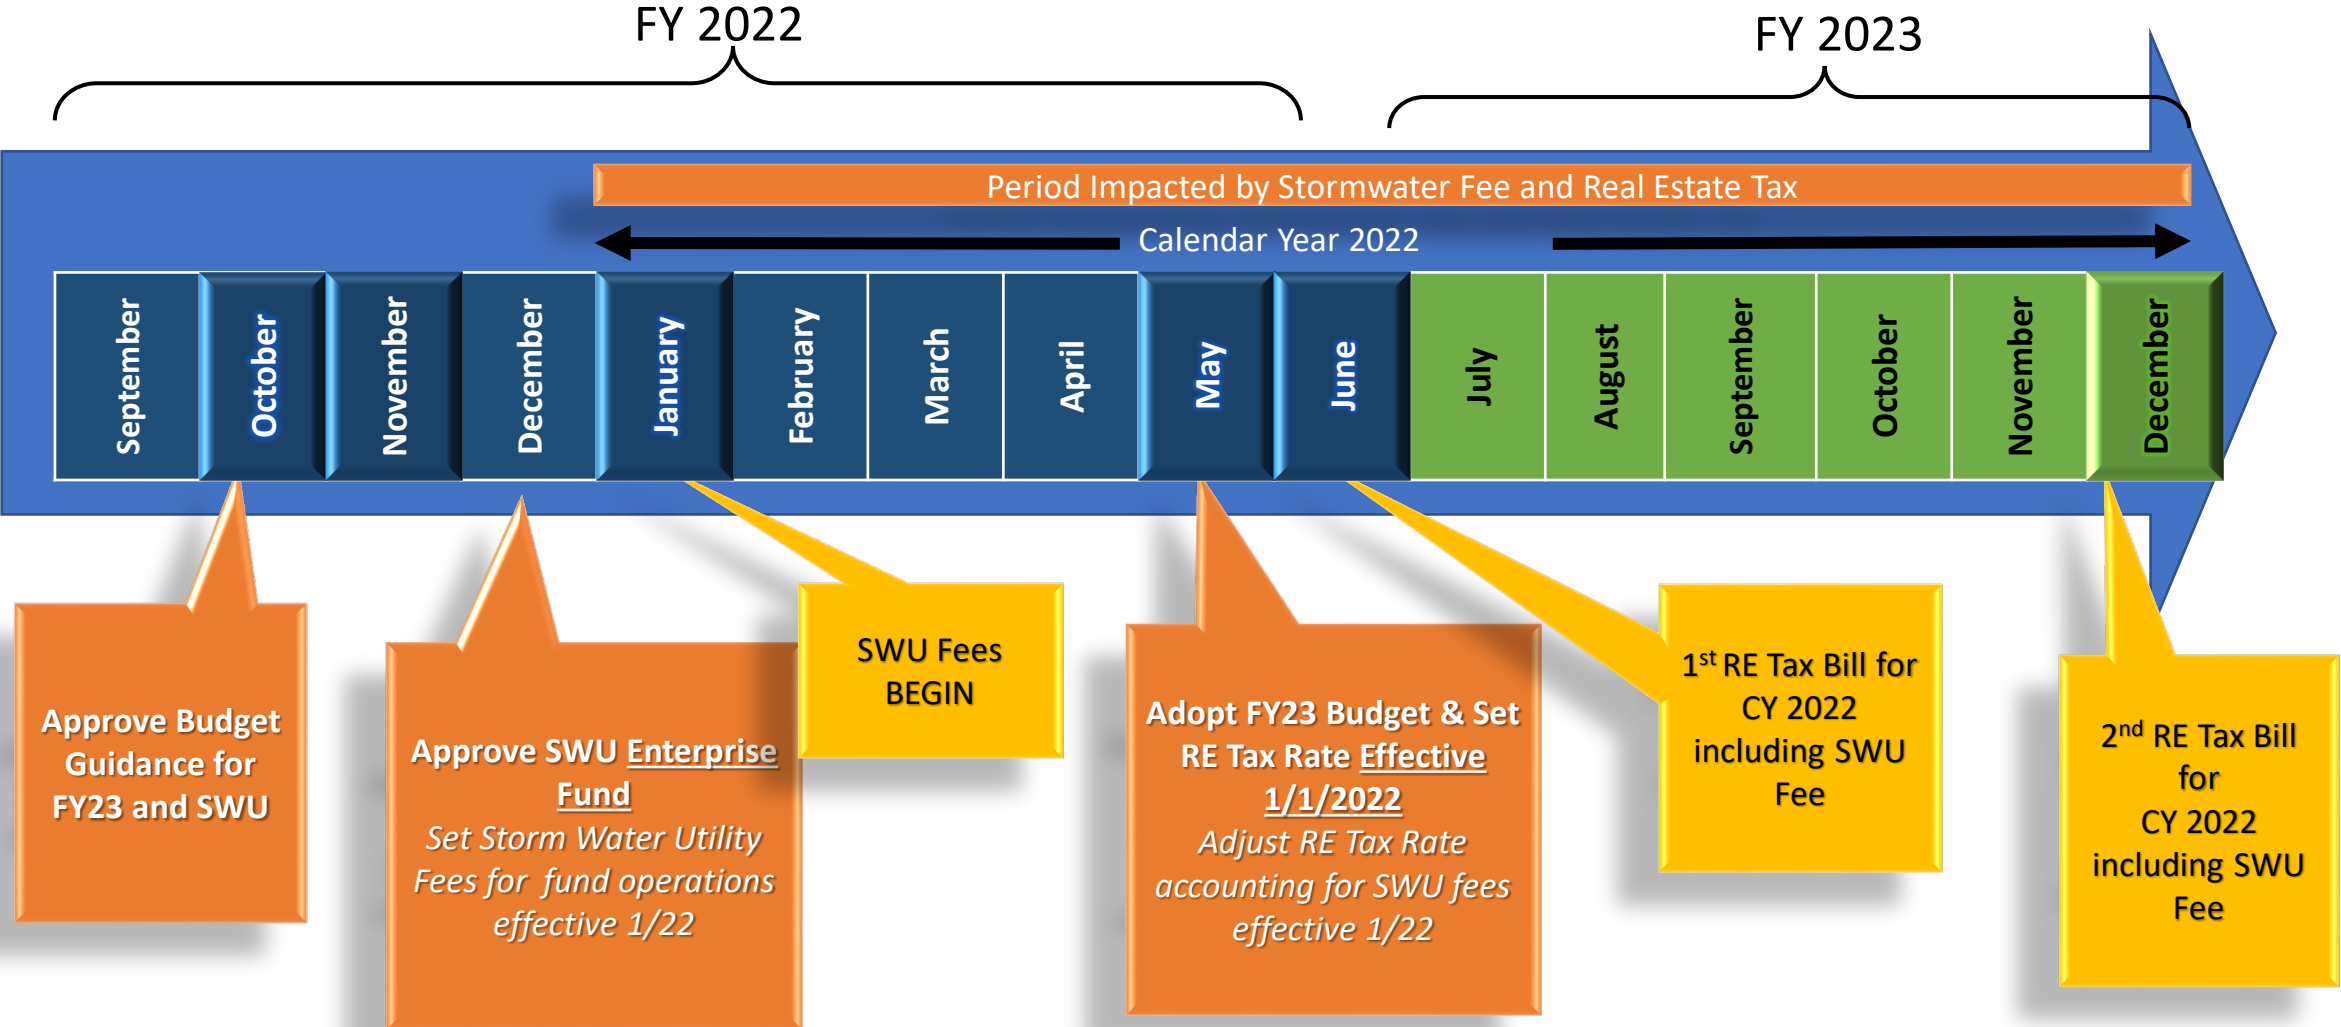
FY 2022

FY 2023

Period Impacted by Stormwater Fee and Real Estate Tax

Calendar Year 2022

September

October

November

December

January

February

March

April

May

June

July

August

September

October

November

December

Approve Budget Guidance for FY23 and SWU

Approve SWU Enterprise Fund
*Set Storm Water Utility Fees for fund operations effective 1/22*

SWU Fees BEGIN

Adopt FY23 Budget & Set RE Tax Rate Effective 1/1/2022
*Adjust RE Tax Rate accounting for SWU fees effective 1/22*

1$^{st}$ RE Tax Bill for CY 2022 including SWU Fee

2$^{nd}$ RE Tax Bill for CY 2022 including SWU Fee